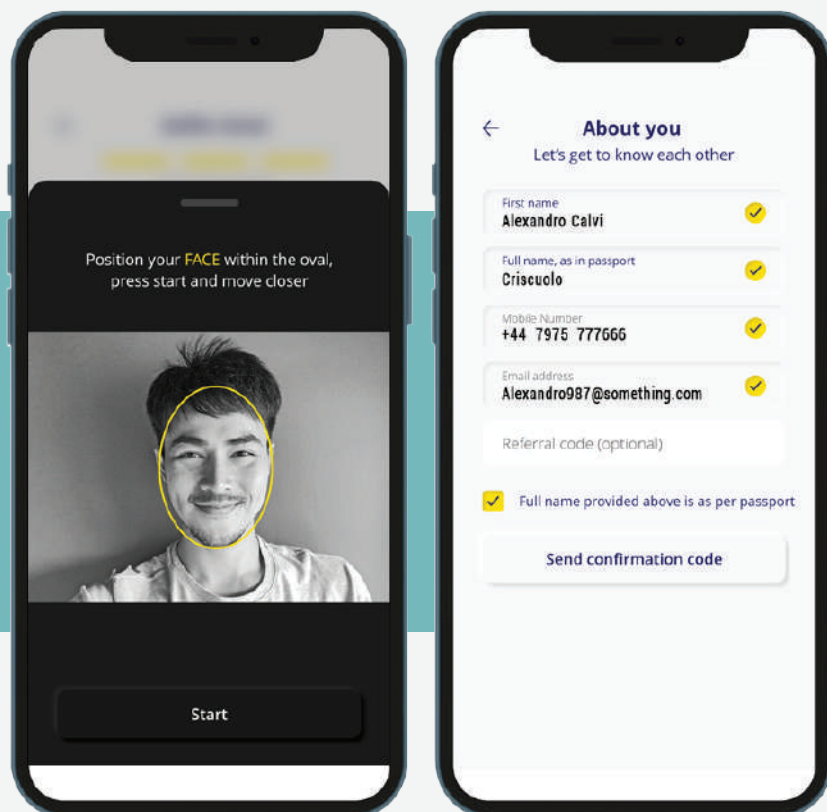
Position your FACE within the oval, press start and move closer

Start

←
About you
Let's get to know each other

First name
Alexandro Calvi

Full name, as in passport
Criscuolo

Mobile Number
+44 7975 777666

Email address
Alexandro987@something.com

Referral code (optional)

Full name provided above is as per passport

Send confirmation code